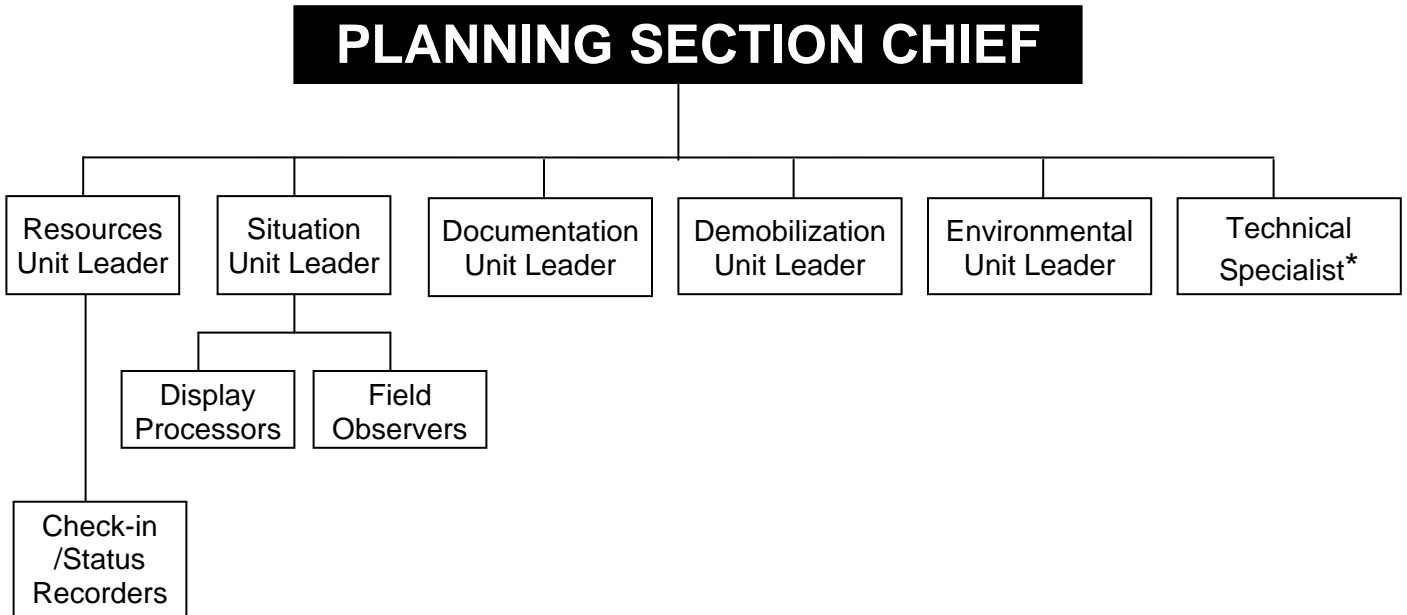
PLANNING SECTION CHIEF

Resources Unit Leader

Situation Unit Leader

Documentation Unit Leader

Demobilization Unit Leader

Environmental Unit Leader

Technical Specialist*

Display Processors

Field Observers

Check-in /Status Recorders